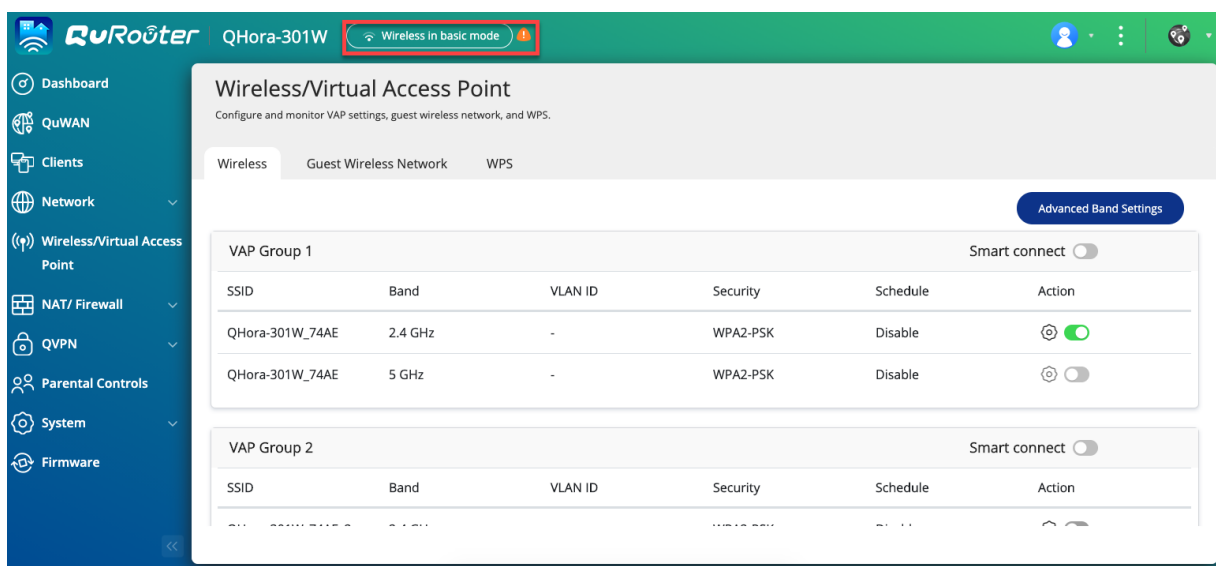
QuRouter QHora-301W Wireless in basic mode !

Dashboard
QuWAN
Clients
Network
Wireless/Virtual Access Point
NAT/ Firewall
QVPN
Parental Controls
System
Firmware

Wireless/Virtual Access Point
Configure and monitor VAP settings, guest wireless network, and WPS.

Wireless | Guest Wireless Network | WPS

Advanced Band Settings

VAP Group 1
Smart connect

| SSID | Band | VLAN ID | Security | Schedule | Action |
|---|---|---|---|---|---|
| QHora-301W_74AE | 2.4 GHz | - | WPA2-PSK | Disable | |
| QHora-301W_74AE | 5 GHz | - | WPA2-PSK | Disable | |

VAP Group 2
Smart connect

| SSID | Band | VLAN ID | Security | Schedule | Action |
|---|---|---|---|---|---|
| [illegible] | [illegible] | - | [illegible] | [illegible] | |